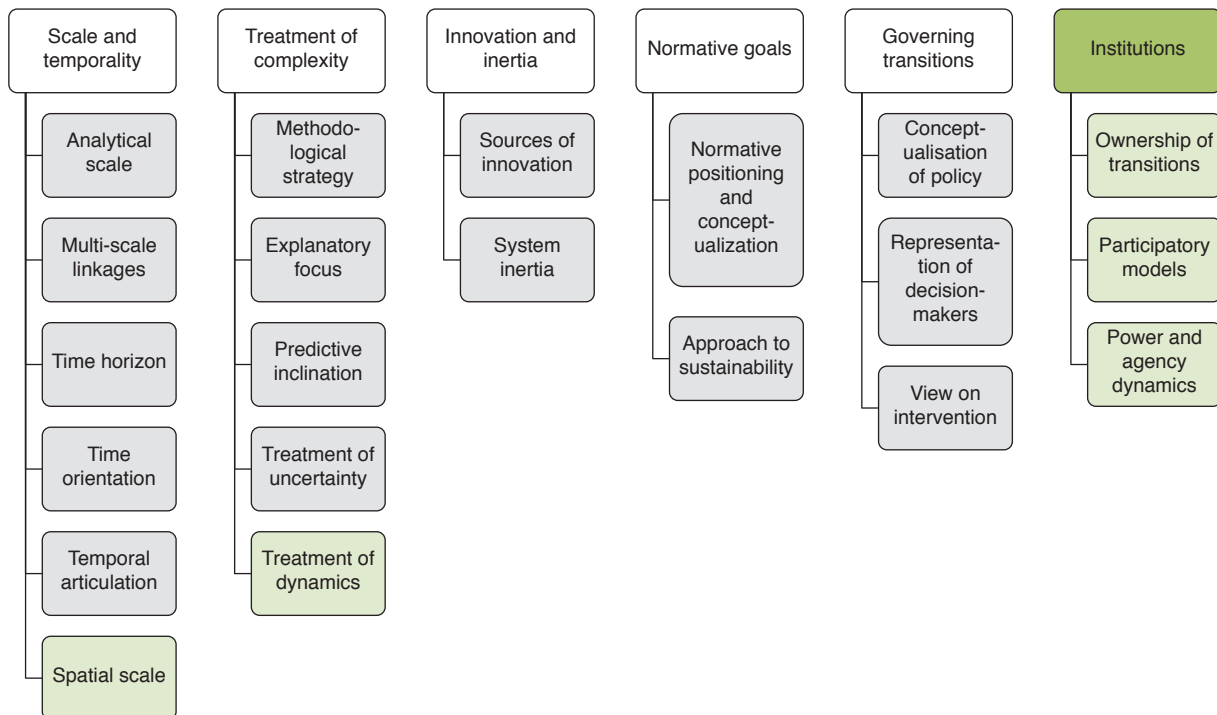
Scale and temporality

Analytical scale

Multi-scale linkages

Time horizon

Time orientation

Temporal articulation

Spatial scale

Treatment of complexity

Methodological strategy

Explanatory focus

Predictive inclination

Treatment of uncertainty

Treatment of dynamics

Innovation and inertia

Sources of innovation

System inertia

Normative goals

Normative positioning and conceptualization

Approach to sustainability

Governing transitions

Conceptualisation of policy

Representation of decision-makers

View on intervention

Institutions

Ownership of transitions

Participatory models

Power and agency dynamics